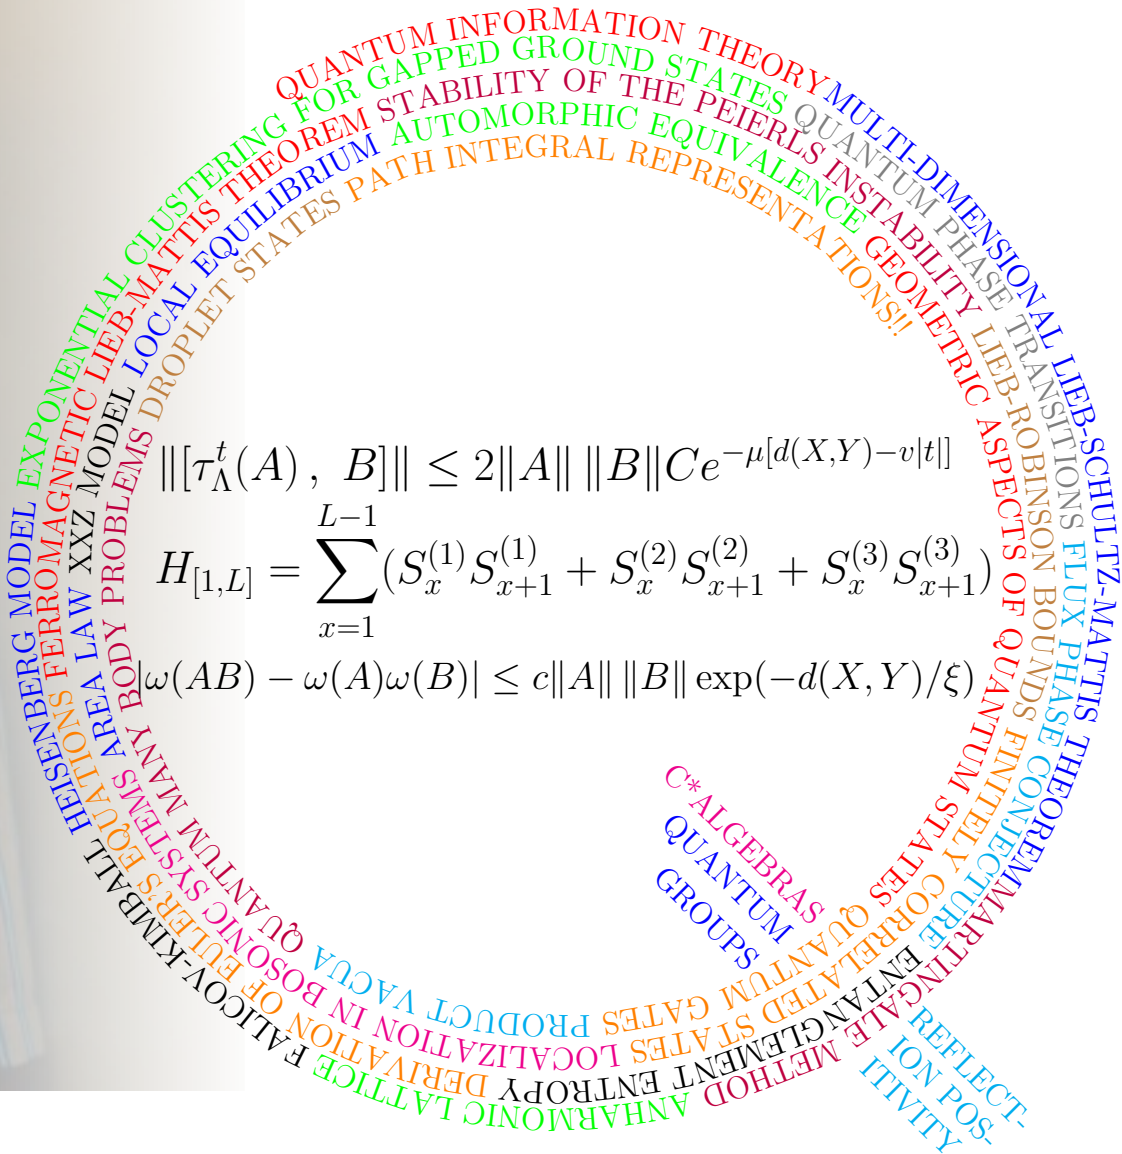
QUANTUM INFORMATION THEORY

EXPONENTIAL CLUSTERING FOR GAPPED GROUND STATES

FERROMAGNETIC LIEB-MATTIS THEOREM STABILITY OF THE PEIERLS INSTABILITY

XXZ MODEL LOCAL EQUILIBRIUM AUTOMORPHIC EQUIVALENCE GEOMETRIC ASPECTS OF QUANTUM STATES

MANY BODY PROBLEMS DROPLET STATES PATH INTEGRAL REPRESENTATIONS!!

MULTI-DIMENSIONAL LIEB-SCHULTZ-MATTIS THEOREM

QUANTUM PHASE TRANSITIONS FLUX PHASE CONJECTURE

LIEB-ROBINSON BOUNDS FINITELY CORRELATED STATES

HEISENBERG MODEL

EULER'S EQUATIONS

AREA LAW

QUANTUM SYSTEMS

$\|[\tau_\Lambda^t(A),\ B]\| \leq 2\|A\|\,\|B\|Ce^{-\mu[d(X,Y)-v|t|]}$

$H_{[1,L]} = \sum_{x=1}^{L-1}(S_x^{(1)}S_{x+1}^{(1)} + S_x^{(2)}S_{x+1}^{(2)} + S_x^{(3)}S_{x+1}^{(3)})$

$|\omega(AB) - \omega(A)\omega(B)| \leq c\|A\|\,\|B\|\exp(-d(X,Y)/\xi)$

C* ALGEBRAS

QUANTUM GROUPS

FALICOV-KIMBALL

DERIVATION OF BOSONIC QUANTUM PRODUCT VACUA

LOCALIZATION IN QUANTUM GATES

ANHARMONIC LATTICE

ENTANGLEMENT ENTROPY

MARTINGALE METHOD

REFLECTION POSITIVITY